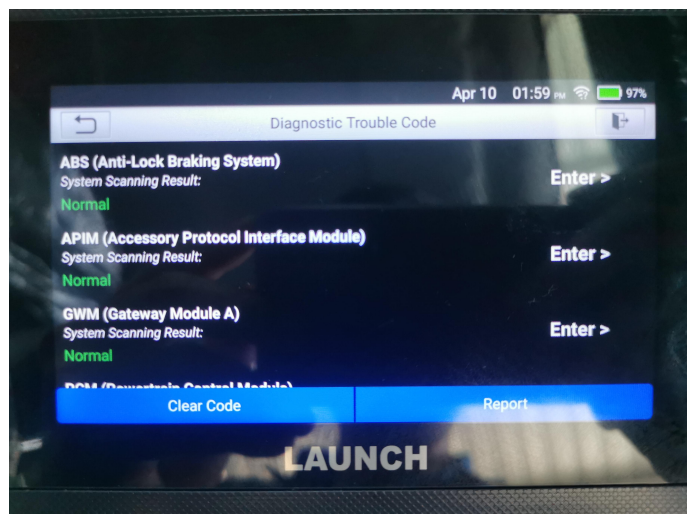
Apr 10 01:59 PM 97%

Diagnostic Trouble Code

ABS (Anti-Lock Braking System)
System Scanning Result:
Normal
Enter >

APIM (Accessory Protocol Interface Module)
System Scanning Result:
Normal
Enter >

GWM (Gateway Module A)
System Scanning Result:
Normal
Enter >

PCM (Powertrain Control Module)

Clear Code
Report

LAUNCH